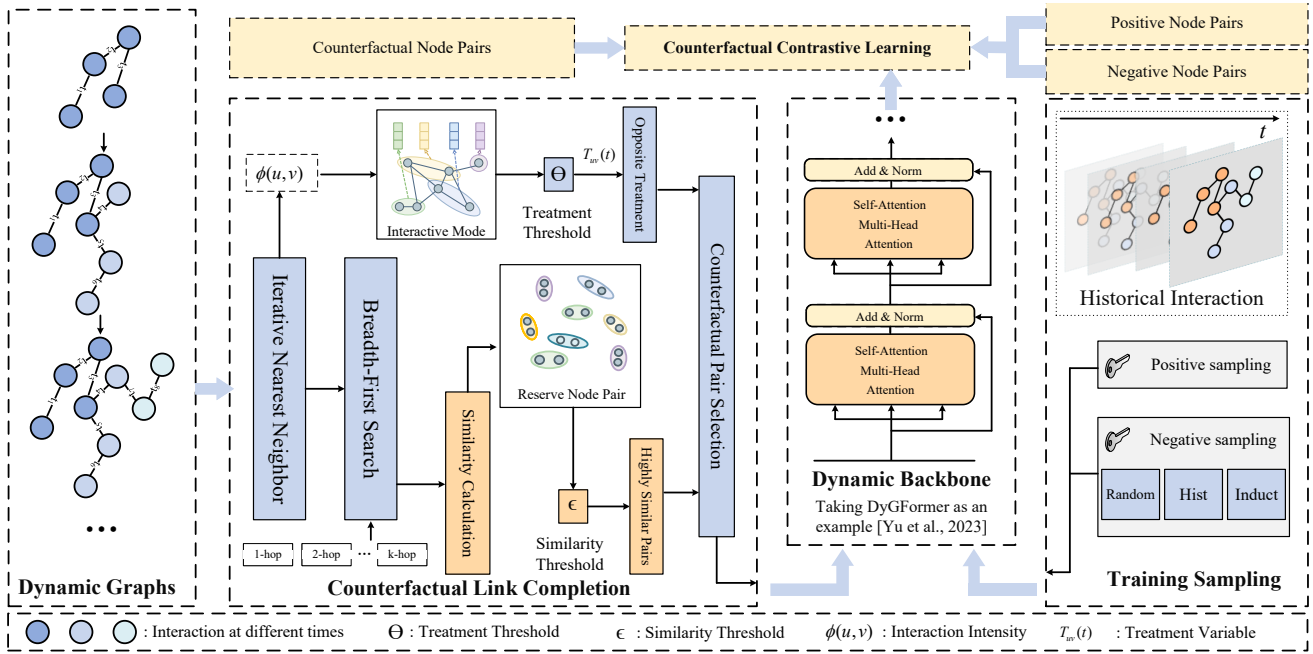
Counterfactual Node Pairs

Counterfactual Contrastive Learning

Positive Node Pairs

Negative Node Pairs

Dynamic Graphs

$\phi(u,v)$

Interactive Mode

$\Theta$

$T_{uv}(t)$

Treatment Threshold

Opposite Treatment

Iterative Nearest Neighbor

Breadth-First Search

Similarity Calculation

Reserve Node Pair

$\epsilon$

Similarity Threshold

Highly Similar Pairs

Counterfactual Pair Selection

1-hop

2-hop

...

k-hop

Counterfactual Link Completion

...

Add & Norm

Self-Attention Multi-Head Attention

Add & Norm

Self-Attention Multi-Head Attention

Dynamic Backbone

Taking DyGFormer as an example [Yu et al., 2023]

$t$

Historical Interaction

Positive sampling

Negative sampling

Random

Hist

Induct

Training Sampling

: Interaction at different times

$\Theta$ : Treatment Threshold

$\epsilon$ : Similarity Threshold

$\phi(u,v)$ : Interaction Intensity

$T_{uv}(t)$ : Treatment Variable